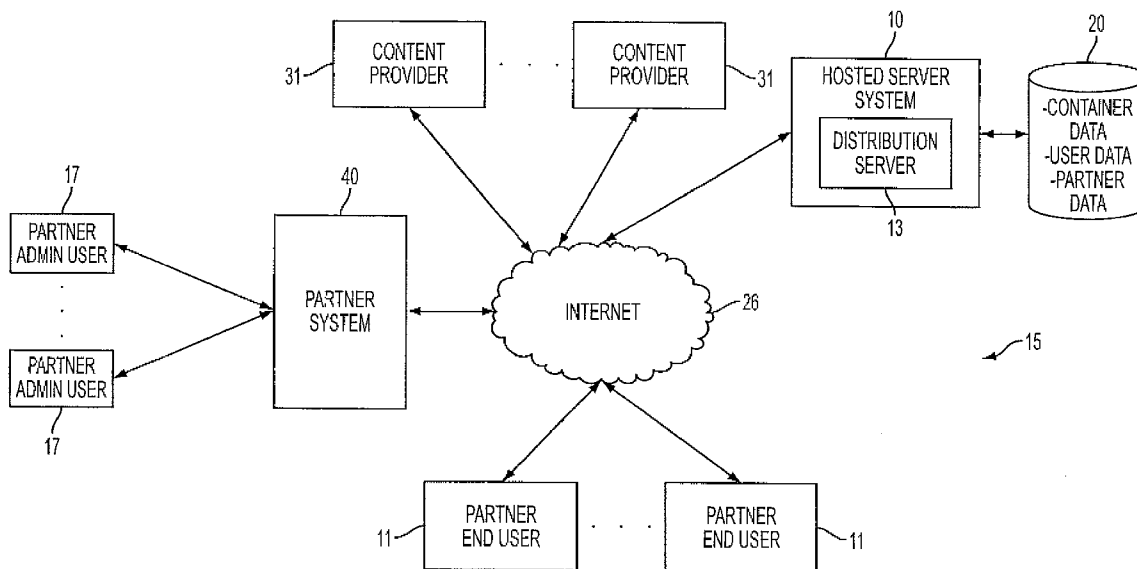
31 CONTENT PROVIDER

. . .

CONTENT PROVIDER 31

10

HOSTED SERVER SYSTEM

DISTRIBUTION SERVER

13

20

-CONTAINER DATA
-USER DATA
-PARTNER DATA

17

PARTNER ADMIN USER

.
.
.

PARTNER ADMIN USER

17

40

PARTNER SYSTEM

INTERNET 26

15

11 PARTNER END USER

. . .

PARTNER END USER 11